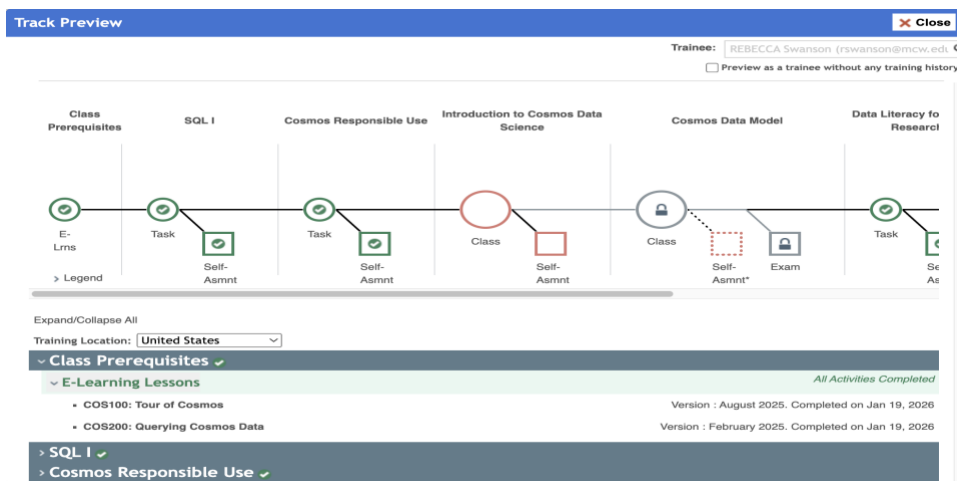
Track Preview

Close

Trainee: REBECCA Swanson (rswanson@mcw.edu

Preview as a trainee without any training history

Class Prerequisites

SQL I

Cosmos Responsible Use

Introduction to Cosmos Data Science

Cosmos Data Model

Data Literacy fo Researc

E-Lrns

Task

Self-Asmnt

Task

Self-Asmnt

Class

Self-Asmnt

Class

Self-Asmnt*

Exam

Task

Se As

> Legend

Expand/Collapse All

Training Location: United States

⌄ Class Prerequisites ✔

⌄ E-Learning Lessons

All Activities Completed

▪ COS100: Tour of Cosmos

Version : August 2025. Completed on Jan 19, 2026

▪ COS200: Querying Cosmos Data

Version : February 2025. Completed on Jan 19, 2026

› SQL I ✔

› Cosmos Responsible Use ✔